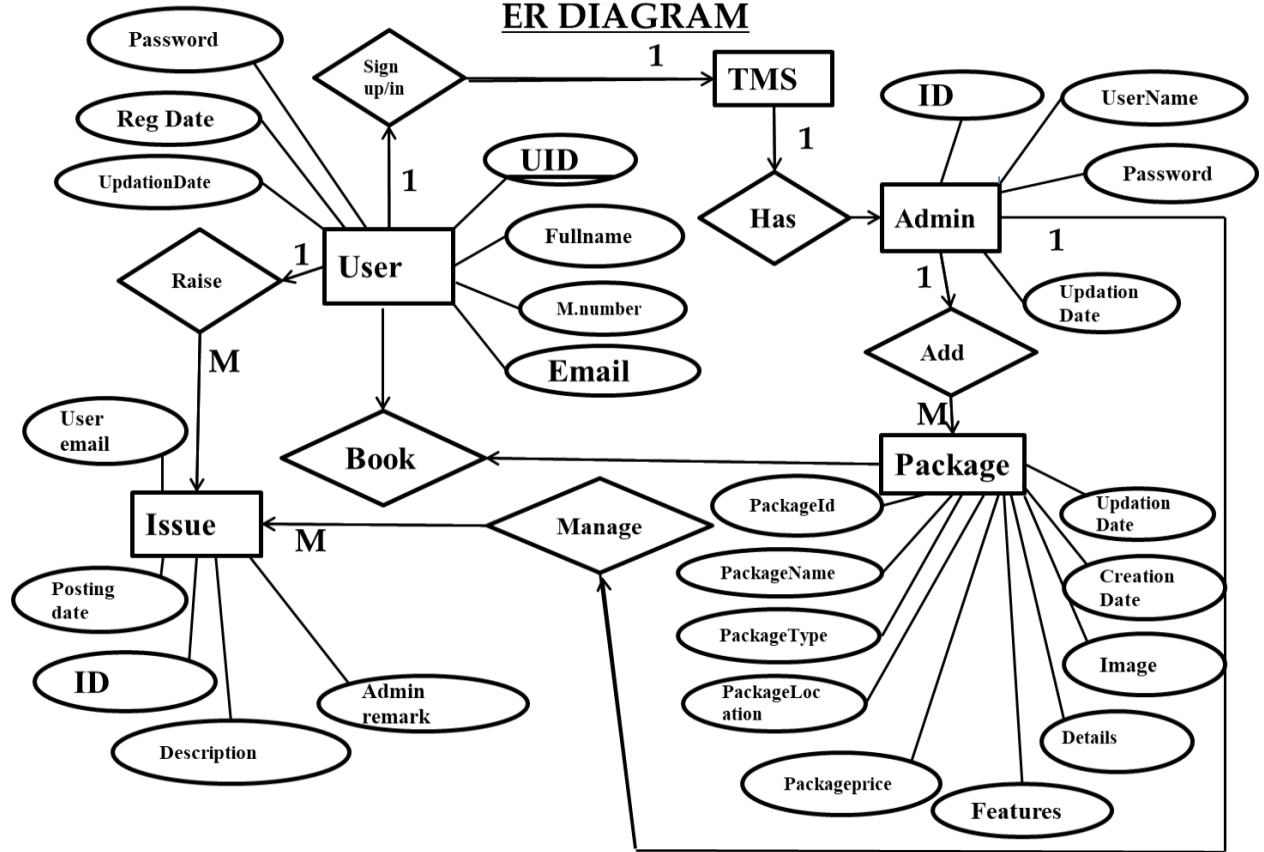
ER DIAGRAM

Password

Sign up/in

1

TMS

Reg Date

UpdationDate

1

UID

1

ID

UserName

Password

Has

Admin

1

Raise

1

User

Fullname

M.number

Email

1

Updation Date

Add

M

M

User email

Book

Package

Issue

M

Manage

PackageId

Updation Date

PackageName

Creation Date

Posting date

PackageType

Image

ID

Admin remark

PackageLoc ation

Details

Description

Packageprice

Features